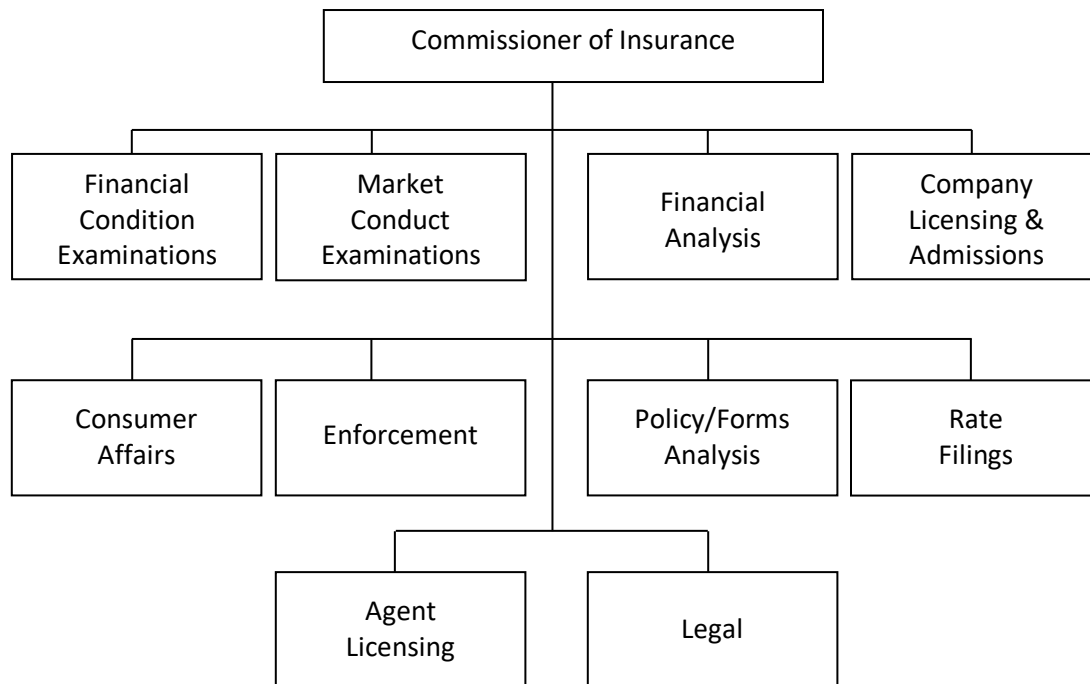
Commissioner of Insurance

Financial Condition Examinations

Market Conduct Examinations

Financial Analysis

Company Licensing & Admissions

Consumer Affairs

Enforcement

Policy/Forms Analysis

Rate Filings

Agent Licensing

Legal